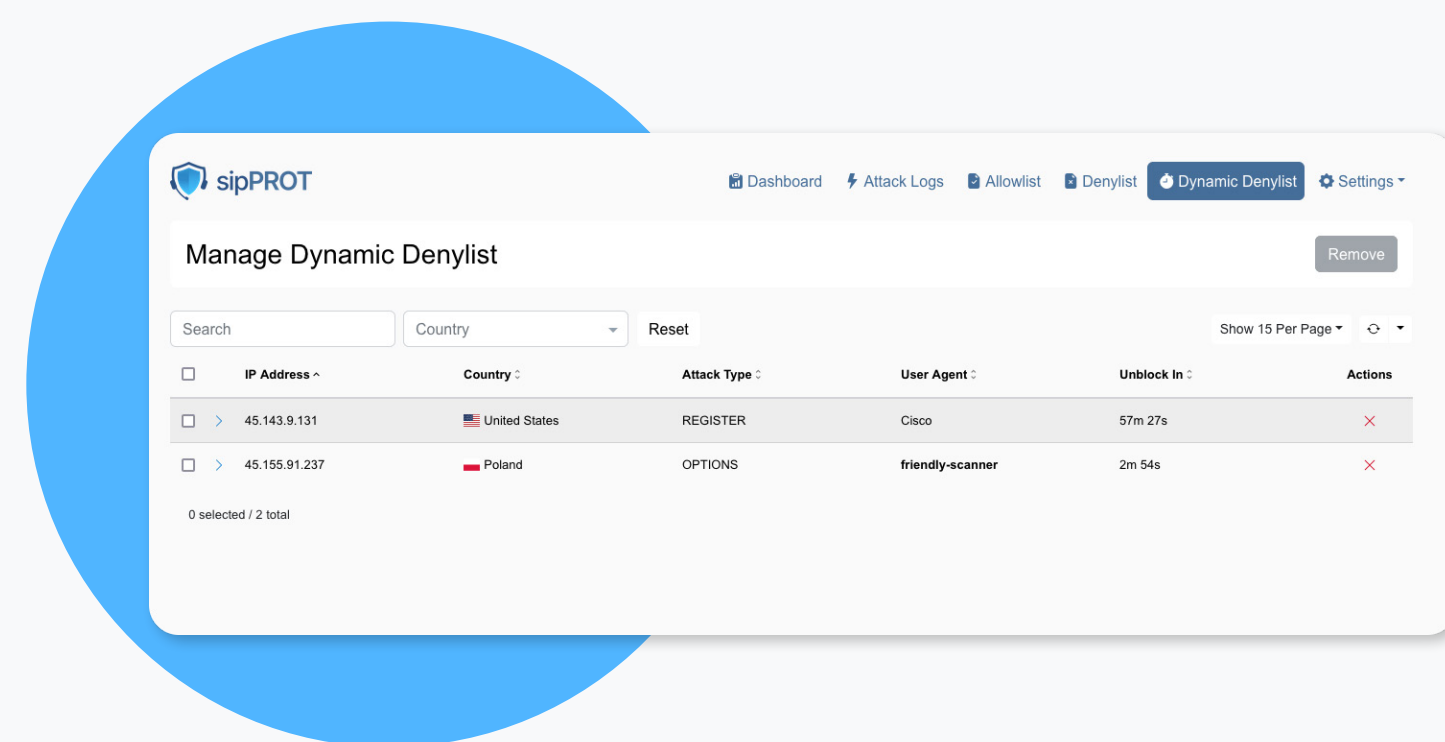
sipPROT

Dashboard Attack Logs Allowlist Denylist Dynamic Denylist Settings

Manage Dynamic Denylist

Remove

Search Country Reset

Show 15 Per Page

| | IP Address | Country | Attack Type | User Agent | Unblock In | Actions |
|---|---|---|---|---|---|---|
| | 45.143.9.131 | United States | REGISTER | Cisco | 57m 27s | × |
| | 45.155.91.237 | Poland | OPTIONS | **friendly-scanner** | 2m 54s | × |

0 selected / 2 total